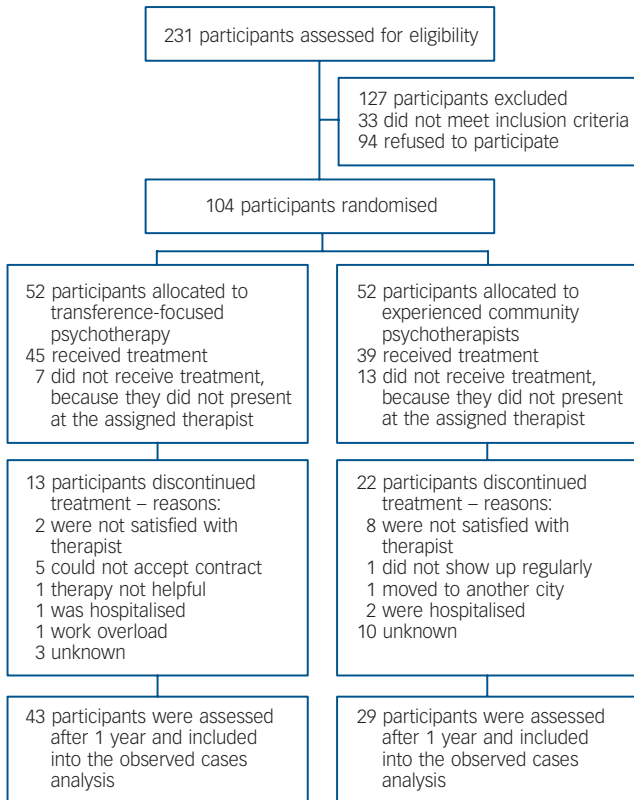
231 participants assessed for eligibility

127 participants excluded
33 did not meet inclusion criteria
94 refused to participate

104 participants randomised

52 participants allocated to transference-focused psychotherapy
45 received treatment
7 did not receive treatment, because they did not present at the assigned therapist

13 participants discontinued treatment – reasons:
2 were not satisfied with therapist
5 could not accept contract
1 therapy not helpful
1 was hospitalised
1 work overload
3 unknown

43 participants were assessed after 1 year and included into the observed cases analysis

52 participants allocated to experienced community psychotherapists
39 received treatment
13 did not receive treatment, because they did not present at the assigned therapist

22 participants discontinued treatment – reasons:
8 were not satisfied with therapist
1 did not show up regularly
1 moved to another city
2 were hospitalised
10 unknown

29 participants were assessed after 1 year and included into the observed cases analysis